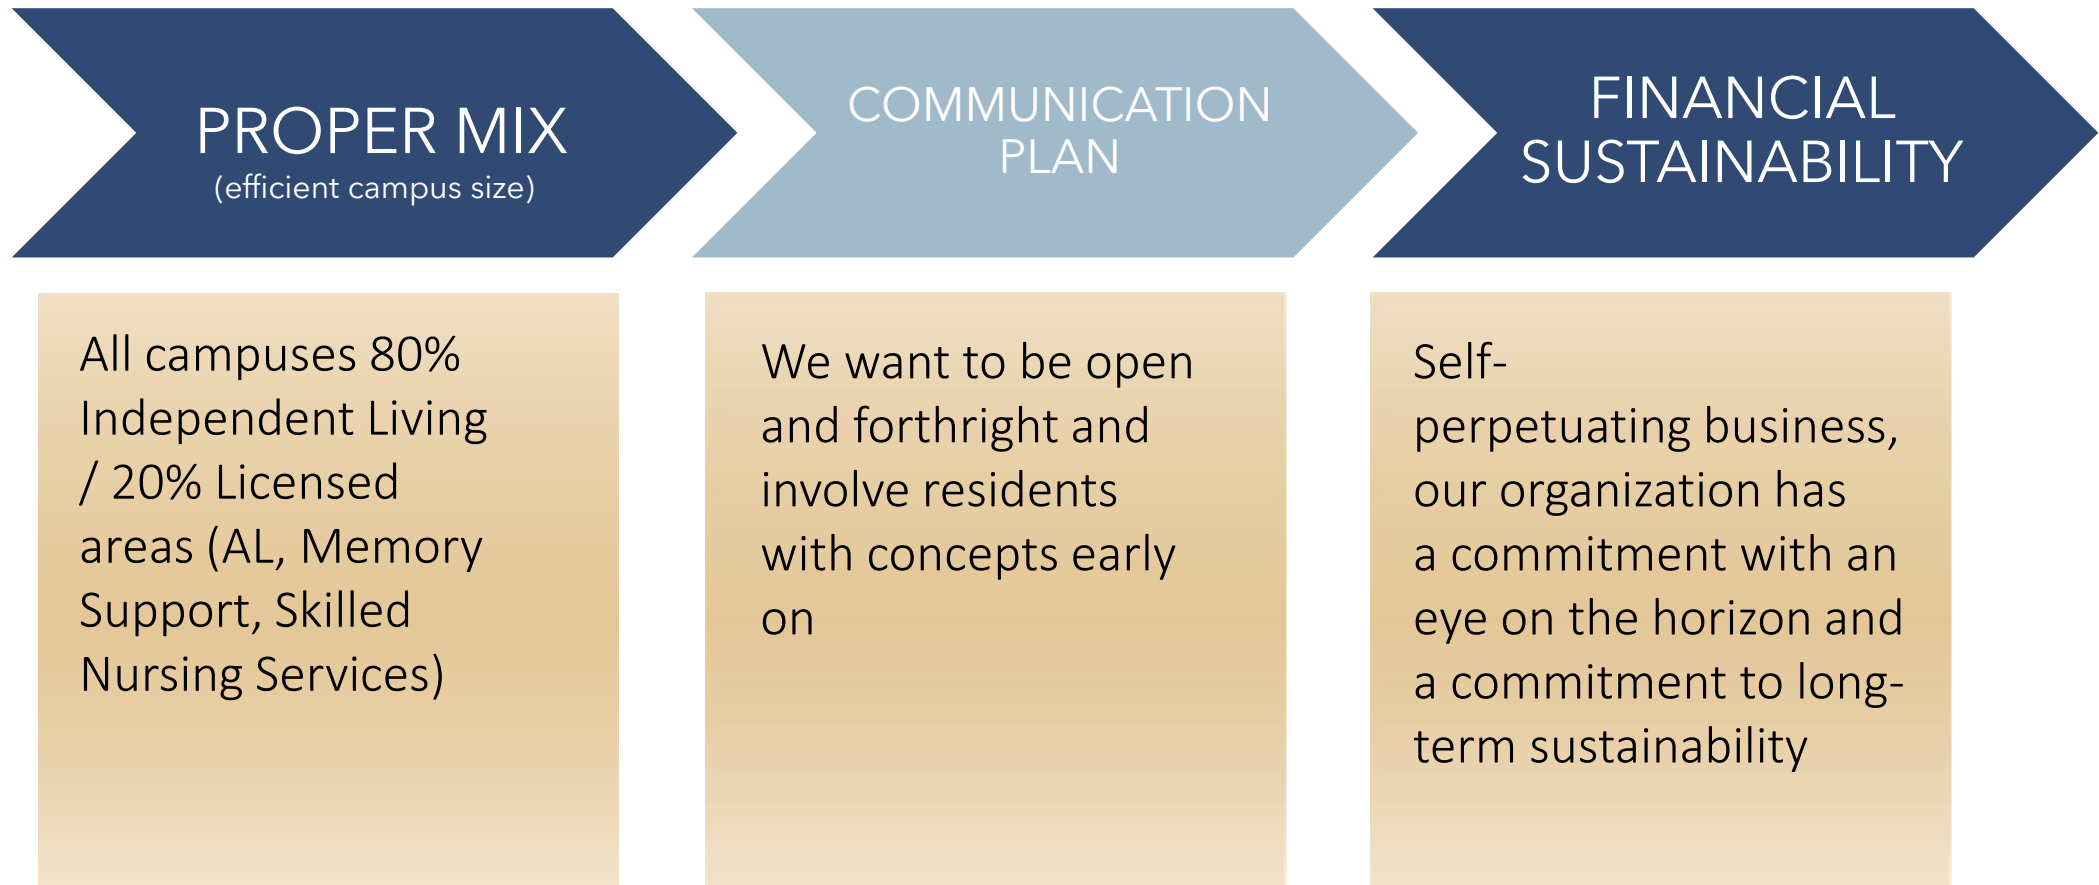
PROPER MIX
(efficient campus size)

COMMUNICATION PLAN

FINANCIAL SUSTAINABILITY

All campuses 80% Independent Living / 20% Licensed areas (AL, Memory Support, Skilled Nursing Services)

We want to be open and forthright and involve residents with concepts early on

Self-perpetuating business, our organization has a commitment with an eye on the horizon and a commitment to long-term sustainability